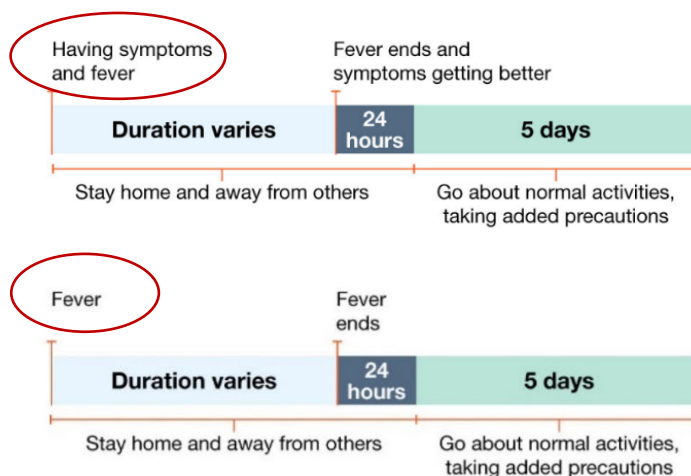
Having symptoms and fever

Fever ends and symptoms getting better

Duration varies

24 hours

5 days

Stay home and away from others

Go about normal activities, taking added precautions

Fever

Fever ends

Duration varies

24 hours

5 days

Stay home and away from others

Go about normal activities, taking added precautions